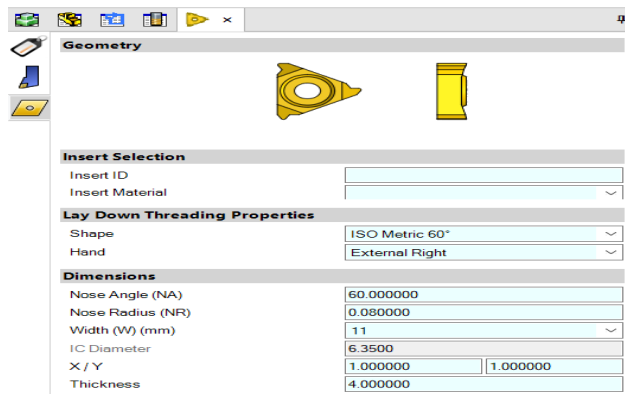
×

Geometry

Insert Selection

| | |
|---|---|
| Insert ID | |
| Insert Material | |

Lay Down Threading Properties

| | |
|---|---|
| Shape | ISO Metric 60° |
| Hand | External Right |

Dimensions

| | | |
|---|---|---|
| Nose Angle (NA) | 60.000000 | |
| Nose Radius (NR) | 0.080000 | |
| Width (W) (mm) | 11 | |
| IC Diameter | 6.3500 | |
| X / Y | 1.000000 | 1.000000 |
| Thickness | 4.000000 | |